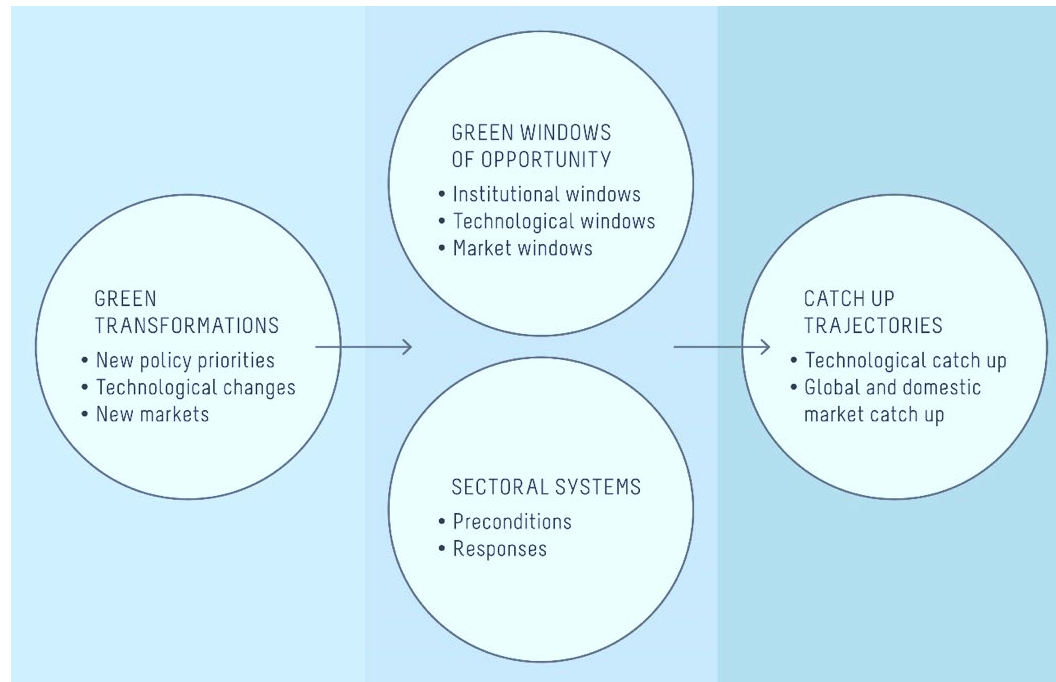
GREEN TRANSFORMATIONS
• New policy priorities
• Technological changes
• New markets

GREEN WINDOWS OF OPPORTUNITY
• Institutional windows
• Technological windows
• Market windows

SECTORAL SYSTEMS
• Preconditions
• Responses

CATCH UP TRAJECTORIES
• Technological catch up
• Global and domestic market catch up